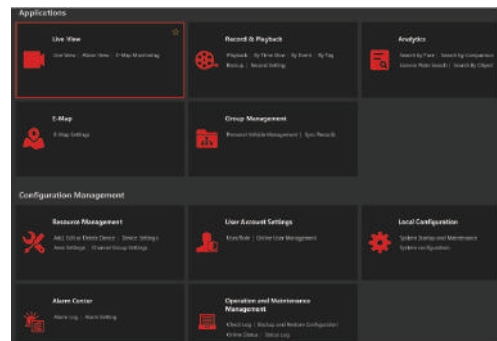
Applications

Live View
Live View | Alarm View | E-Map Monitoring

Record & Playback
Playback | By Time Slice | By Event | By Tag
Backup | Record Setting

Analytics
Search by Face | Search by Comparison
License Plate Search | Search By Object

E-Map
E-Map Settings

Group Management
Personnel Vehicle Management | Sync Records

Configuration Management

Resource Management
Add, Edit or Delete Device | Device Settings
Area Settings | Channel Group Settings

User Account Settings
User/Role | Online User Management

Local Configuration
System Startup and Maintenance
System configuration

Alarm Center
Alarm Log | Alarm Setting

Operation and Maintenance Management
Client Log | Backup and Restore Configuration
Online Status | Device Log